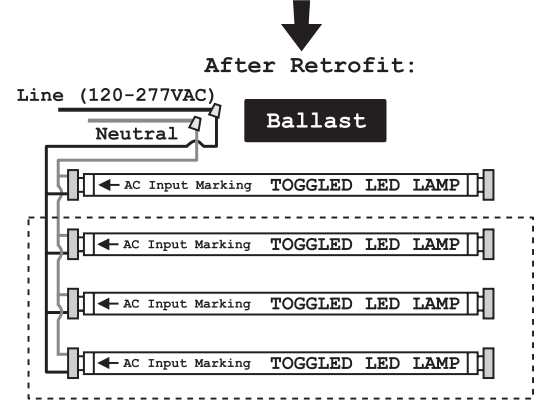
After Retrofit:

Line (120-277VAC)

Neutral

Ballast

← AC Input Marking TOGGLED LED LAMP

← AC Input Marking TOGGLED LED LAMP

← AC Input Marking TOGGLED LED LAMP

← AC Input Marking TOGGLED LED LAMP